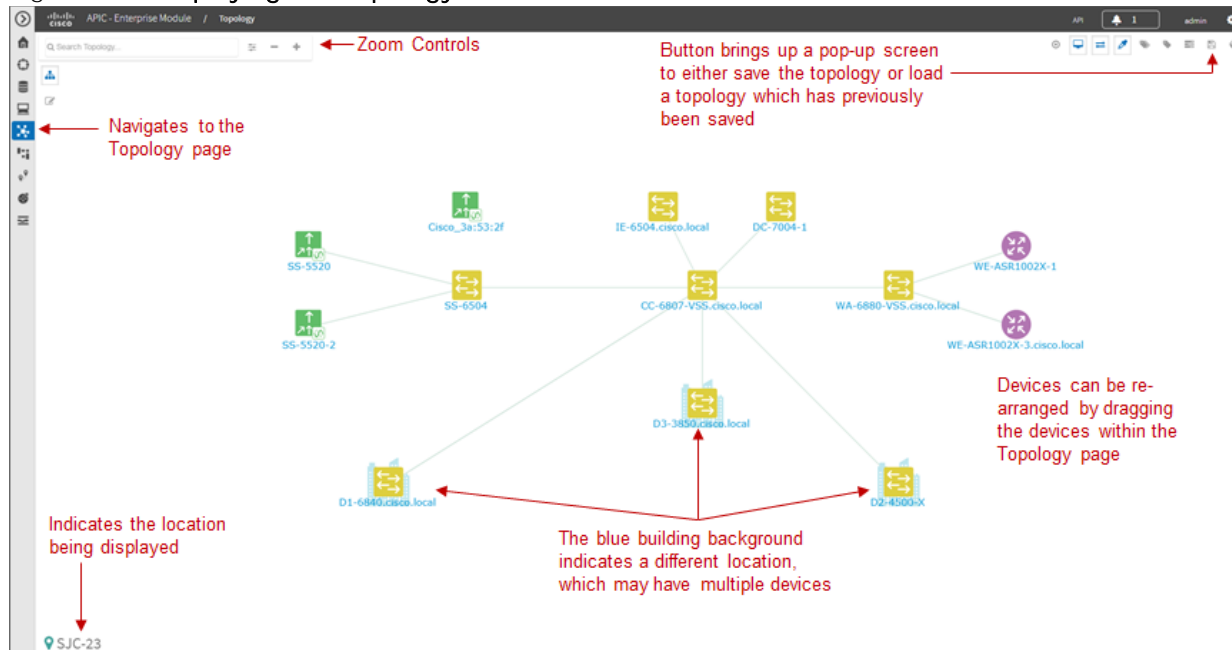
APIC - Enterprise Module / Topology

API 1 admin

Search Topology...

Zoom Controls

Button brings up a pop-up screen to either save the topology or load a topology which has previously been saved

Navigates to the Topology page

Cisco_3a:53:2f

IE-6504.cisco.local

DC-7004-1

SS-5520

SS-6504

CC-6807-VSS.cisco.local

WA-6880-VSS.cisco.local

WE-ASR1002X-1

SS-5520-2

WE-ASR1002X-3.cisco.local

Devices can be re-arranged by dragging the devices within the Topology page

D3-3850.cisco.local

D1-6840.cisco.local

D2-4500-X

Indicates the location being displayed

The blue building background indicates a different location, which may have multiple devices

SJC-23